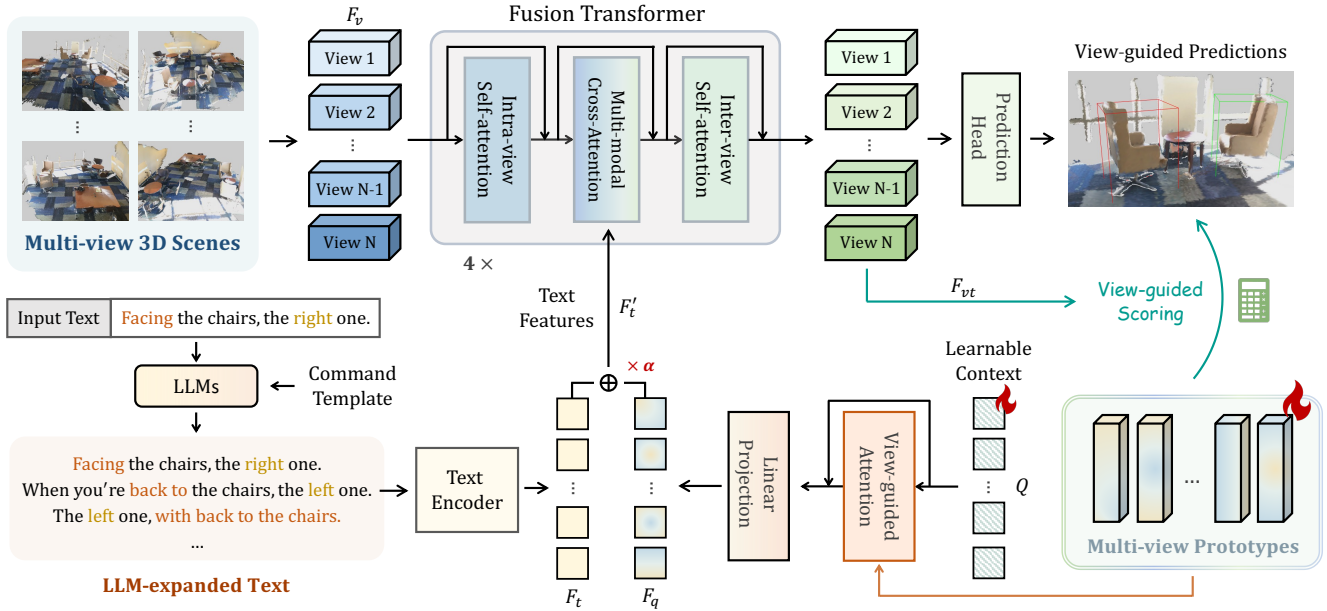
Multi-view 3D Scenes

$F_v$

View 1
View 2
⋮
View N-1
View N

Fusion Transformer

Intra-view Self-attention

Multi-modal Cross-Attention

Inter-view Self-attention

4 ×

View 1
View 2
⋮
View N-1
View N

Prediction Head

View-guided Predictions

$F_{vt}$

View-guided Scoring

Text Features

$F_t'$

× $\alpha$

Input Text | Facing the chairs, the right one.

LLMs

Command Template

Facing the chairs, the right one.
When you're back to the chairs, the left one.
The left one, with back to the chairs.
...

LLM-expanded Text

Text Encoder

$F_t$

$F_q$

Linear Projection

View-guided Attention

Learnable Context

$Q$

Multi-view Prototypes